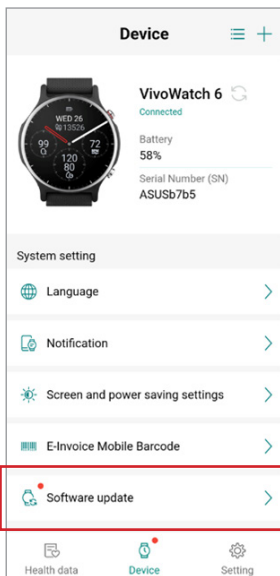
Device

VivoWatch 6
Connected

Battery
58%

Serial Number (SN)
ASUSb7b5

WED 26
13526
99
72
120
09:30

System setting

Language

Notification

Screen and power saving settings

E-Invoice Mobile Barcode

Software update

Health data
Device
Setting